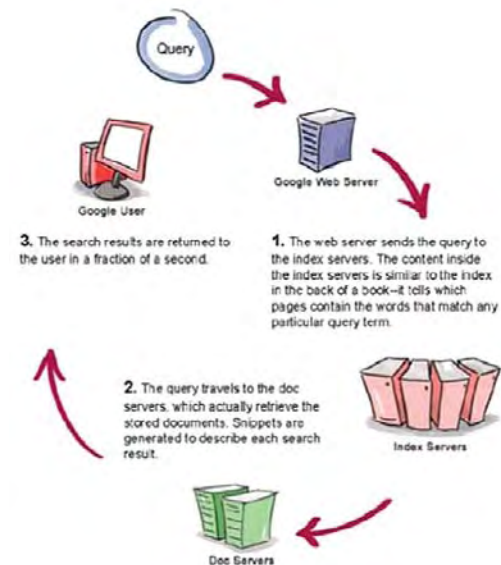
Query

Google Web Server

Google User

3. The search results are returned to the user in a fraction of a second.

1. The web server sends the query to the index servers. The content inside the index servers is similar to the index in the back of a book—it tells which pages contain the words that match any particular query term.

2. The query travels to the doc servers, which actually retrieve the stored documents. Snippets are generated to describe each search result.

Index Servers

Doc Servers